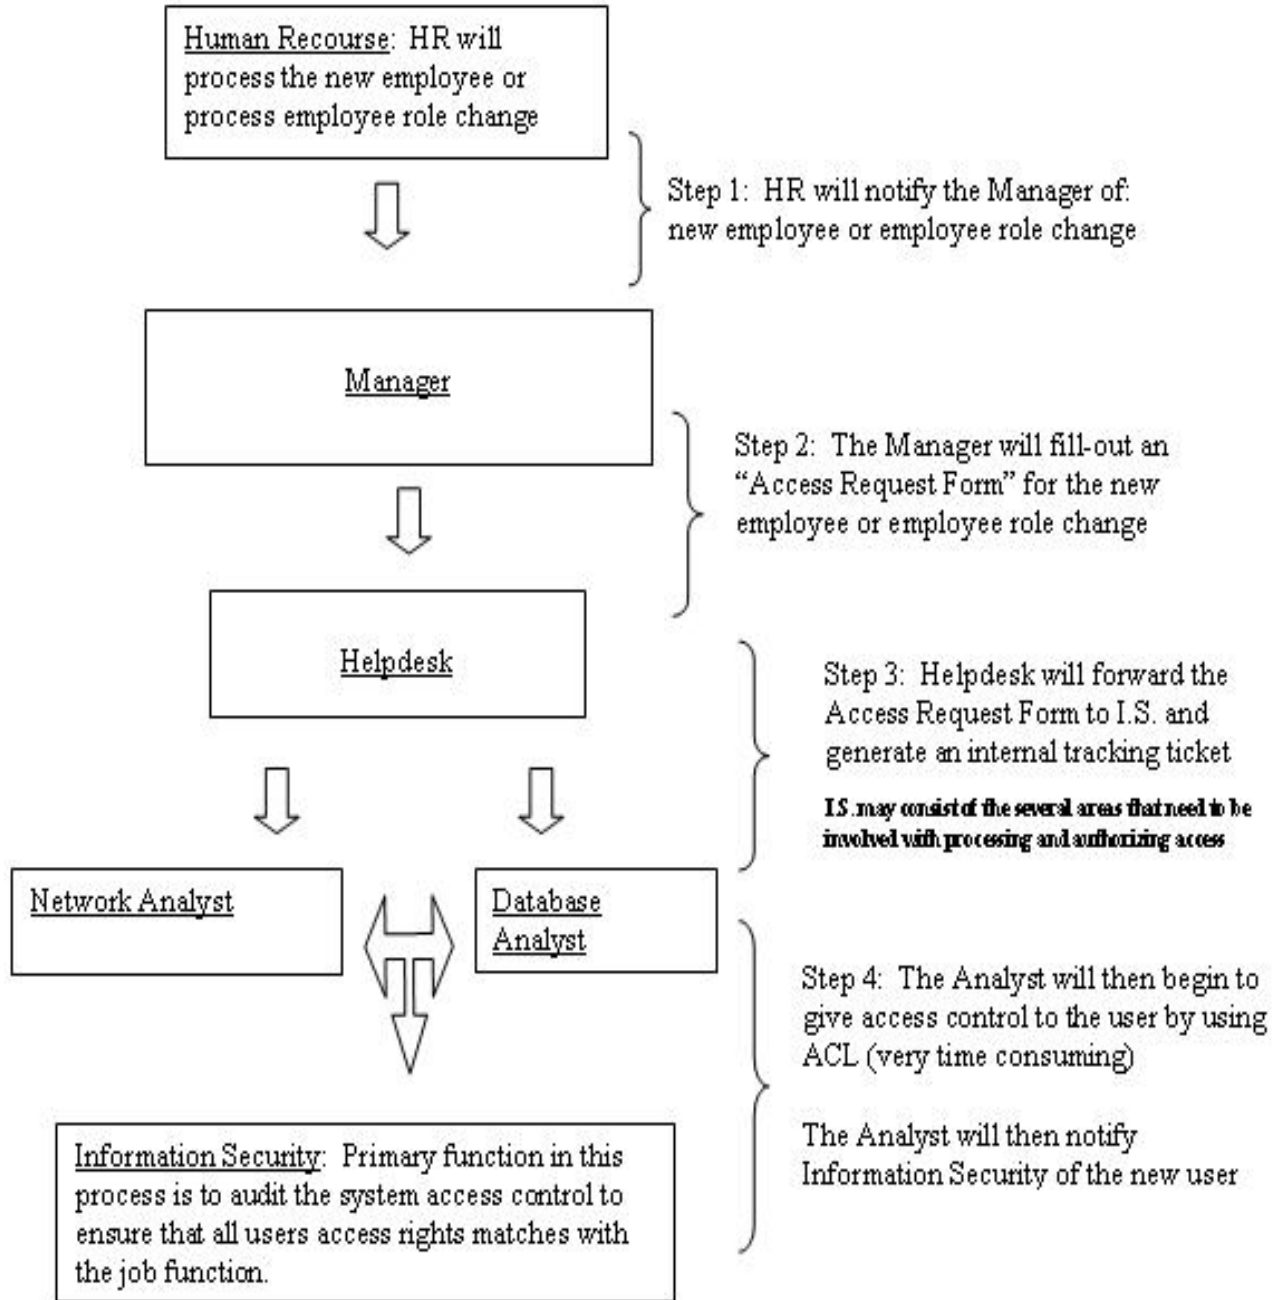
Human Recourse: HR will process the new employee or process employee role change

Step 1: HR will notify the Manager of: new employee or employee role change

Manager

Step 2: The Manager will fill-out an "Access Request Form" for the new employee or employee role change

Helpdesk

Step 3: Helpdesk will forward the Access Request Form to I.S. and generate an internal tracking ticket

I.S. may consist of the several areas that need to be involved with processing and authorizing access

Network Analyst

Database Analyst

Step 4: The Analyst will then begin to give access control to the user by using ACL (very time consuming)

The Analyst will then notify Information Security of the new user

Information Security: Primary function in this process is to audit the system access control to ensure that all users access rights matches with the job function.